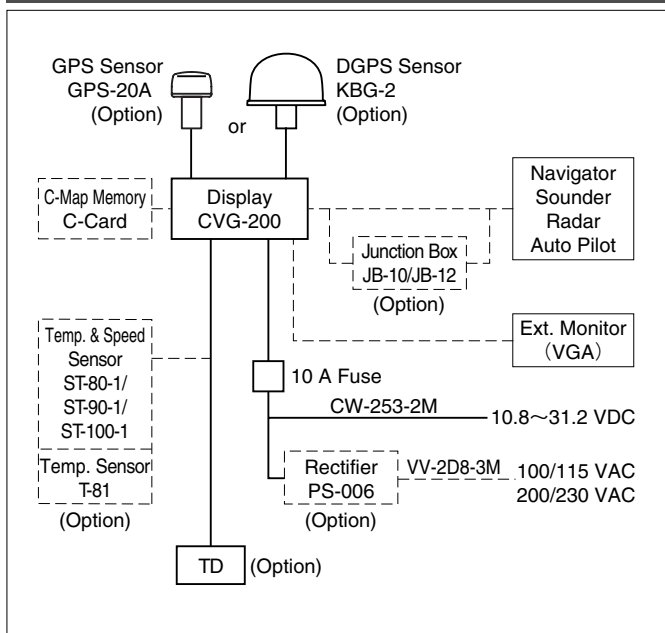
GPS Sensor
GPS-20A
(Option)

or

DGPS Sensor
KBG-2
(Option)

C-Map Memory
C-Card

Display
CVG-200

Navigator
Sounder
Radar
Auto Pilot

Junction Box
JB-10/JB-12
(Option)

Ext. Monitor
(VGA)

Temp. & Speed
Sensor
ST-80-1/
ST-90-1/
ST-100-1

Temp. Sensor
T-81
(Option)

10 A Fuse

CW-253-2M

10.8～31.2 VDC

Rectifier
PS-006
(Option)

VV-2D8-3M

100/115 VAC
200/230 VAC

TD (Option)